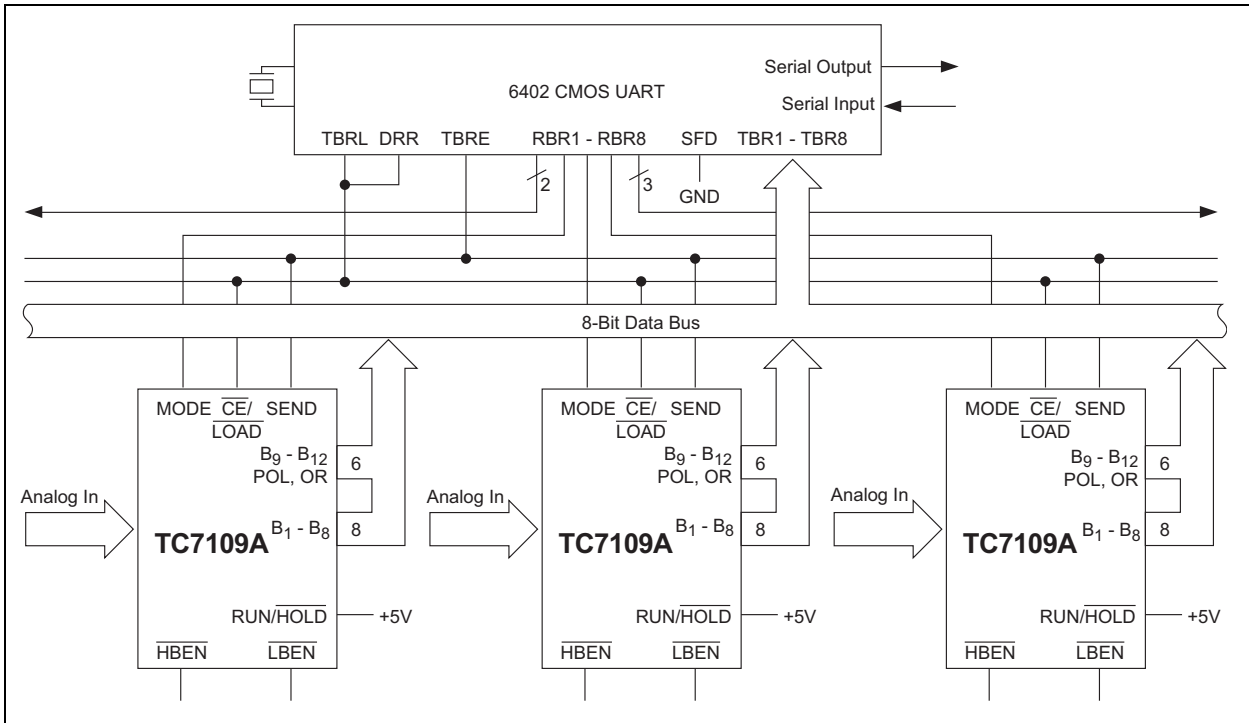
6402 CMOS UART

Serial Output

Serial Input

TBRL DRR TBRE RBR1 - RBR8 SFD TBR1 - TBR8

2

3

GND

8-Bit Data Bus

MODE $\overline{CE}$/ $\overline{LOAD}$ SEND

$B_9$ - $B_{12}$ POL, OR

6

Analog In

TC7109A

$B_1$ - $B_8$

8

RUN/$\overline{HOLD}$

+5V

$\overline{HBEN}$ $\overline{LBEN}$

MODE $\overline{CE}$/ $\overline{LOAD}$ SEND

$B_9$ - $B_{12}$ POL, OR

6

Analog In

TC7109A

$B_1$ - $B_8$

8

RUN/$\overline{HOLD}$

+5V

$\overline{HBEN}$ $\overline{LBEN}$

MODE $\overline{CE}$/ $\overline{LOAD}$ SEND

$B_9$ - $B_{12}$ POL, OR

6

Analog In

TC7109A

$B_1$ - $B_8$

8

RUN/$\overline{HOLD}$

+5V

$\overline{HBEN}$ $\overline{LBEN}$